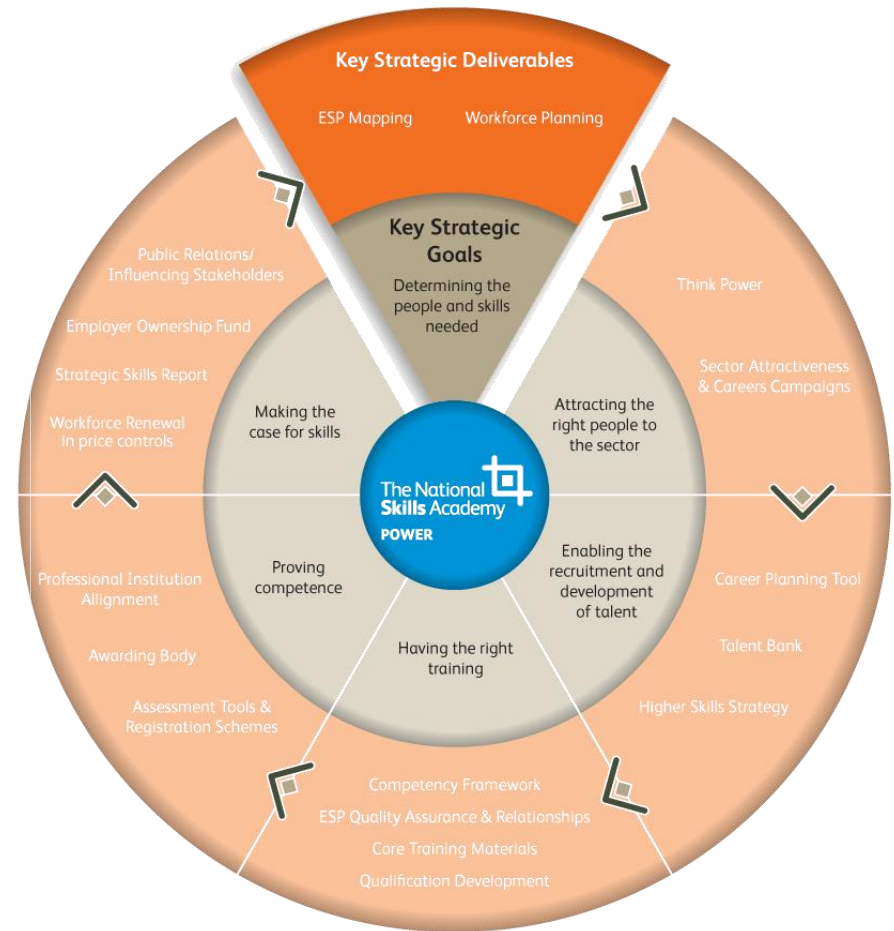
Key Strategic Deliverables

ESP Mapping

Workforce Planning

Key Strategic Goals

Determining the people and skills needed

Public Relations/ Influencing Stakeholders

Employer Ownership Fund

Strategic Skills Report

Workforce Renewal in price controls

Making the case for skills

Think Power

Sector Attractiveness & Careers Campaigns

Attracting the right people to the sector

The National Skills Academy POWER

Professional Institution Alignment

Awarding Body

Assessment Tools & Registration Schemes

Proving competence

Enabling the recruitment and development of talent

Career Planning Tool

Talent Bank

Higher Skills Strategy

Having the right training

Competency Framework

ESP Quality Assurance & Relationships

Core Training Materials

Qualification Development